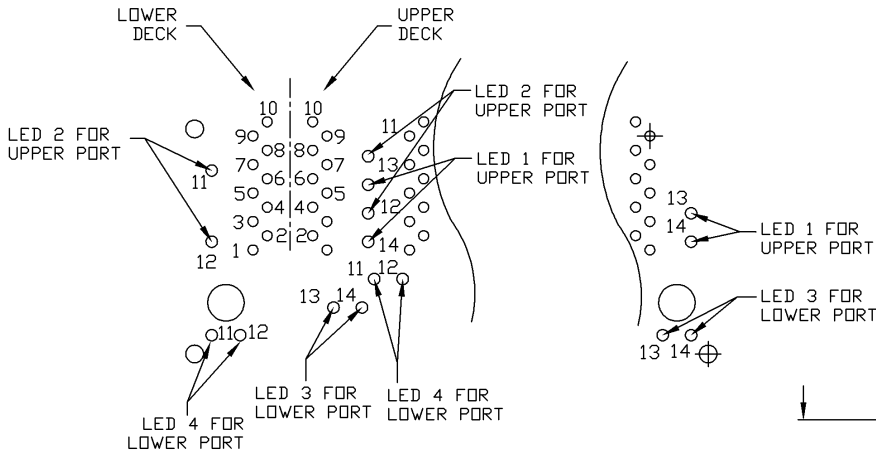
LOWER DECK

UPPER DECK

LED 2 FOR UPPER PORT

10 10
9 9
7 8 8 7
5 6 6 5
3 4 4 5
1 2 2 1

11

12

LED 2 FOR UPPER PORT

11

13

LED 1 FOR UPPER PORT

12

14

11 12

13 14

11 12

LED 4 FOR LOWER PORT

LED 3 FOR LOWER PORT

LED 4 FOR LOWER PORT

13

14

LED 1 FOR UPPER PORT

LED 3 FOR LOWER PORT

13 14